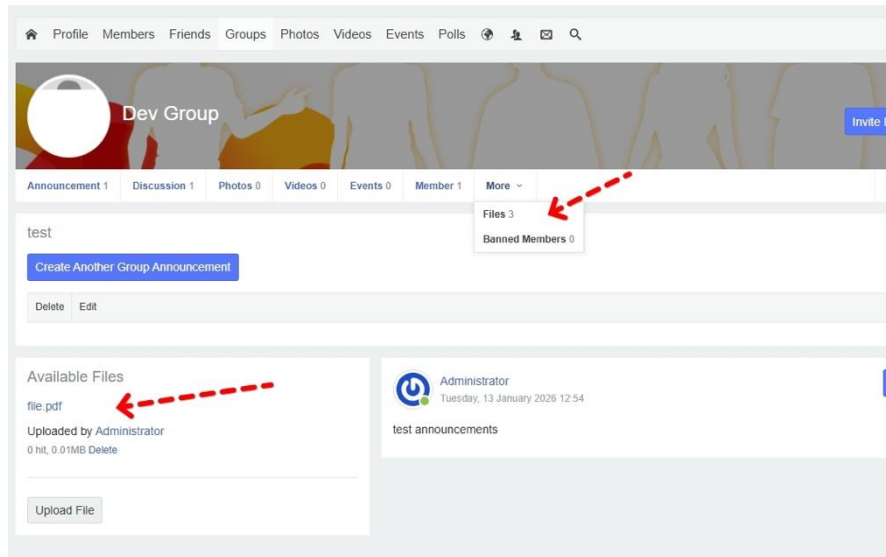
Profile Members Friends Groups Photos Videos Events Polls

Dev Group

Invite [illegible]

Announcement 1 Discussion 1 Photos 0 Videos 0 Events 0 Member 1 More

Files 3
Banned Members 0

test

Create Another Group Announcement

Delete Edit

Available Files

file.pdf

Uploaded by Administrator

0 hit, 0.01MB Delete

Upload File

Administrator
Tuesday, 13 January 2026 12:54

test announcements